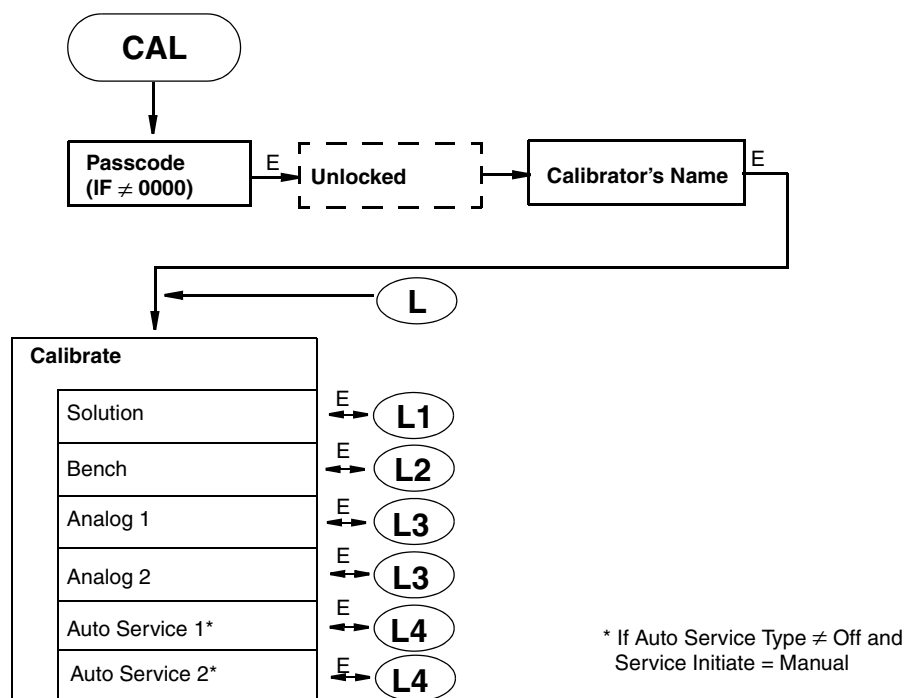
CAL

Passcode (IF $\neq$ 0000)

E

Unlocked

Calibrator's Name

E

L

Calibrate

Solution

E

L1

Bench

E

L2

Analog 1

E

L3

Analog 2

E

L3

Auto Service 1*

E

L4

Auto Service 2*

E

L4

* If Auto Service Type $\neq$ Off and Service Initiate = Manual